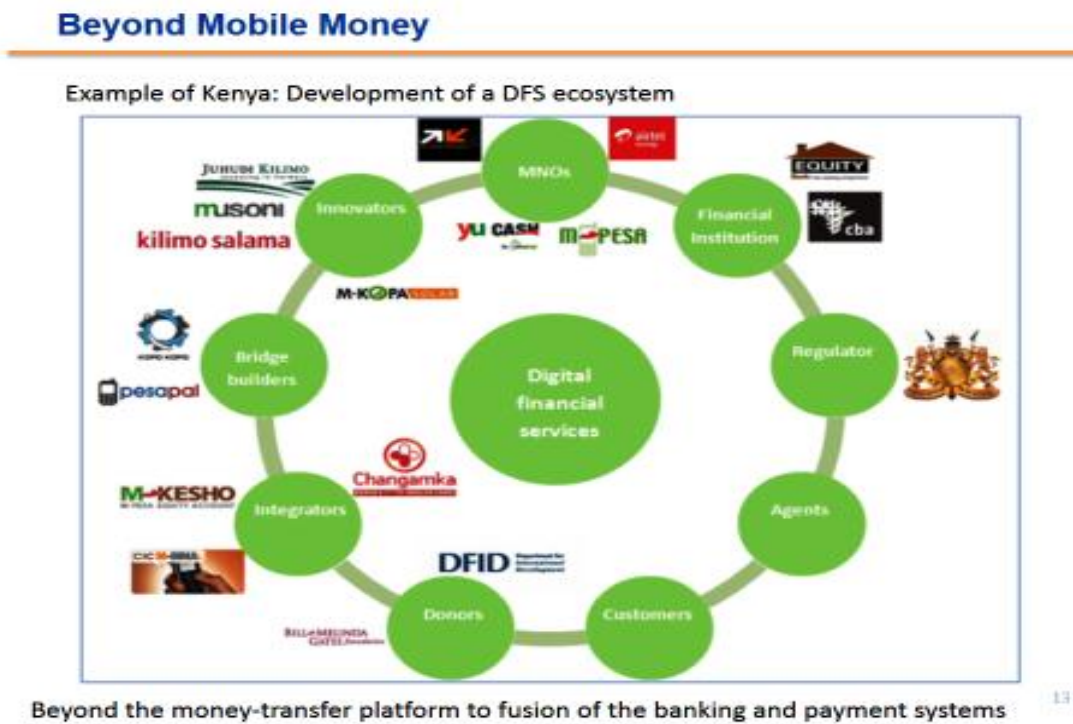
Beyond Mobile Money

Example of Kenya: Development of a DFS ecosystem

MNOs

airtel

JUHUDI KILIMO

musoni

kilimo salama

Innovators

yu CASH

M-PESA

Financial Institution

EQUITY

cba

M-KOPA SOLAR

KOPO KOPO

pesapal

Bridge builders

Digital financial services

Regulator

Changamka

M-KESHO

M-PESA EQUITY ACCOUNT

Integrators

Agents

CIC M-BIMA

DFID

BILL & MELINDA GATES foundation

Donors

Customers

Beyond the money-transfer platform to fusion of the banking and payment systems

13